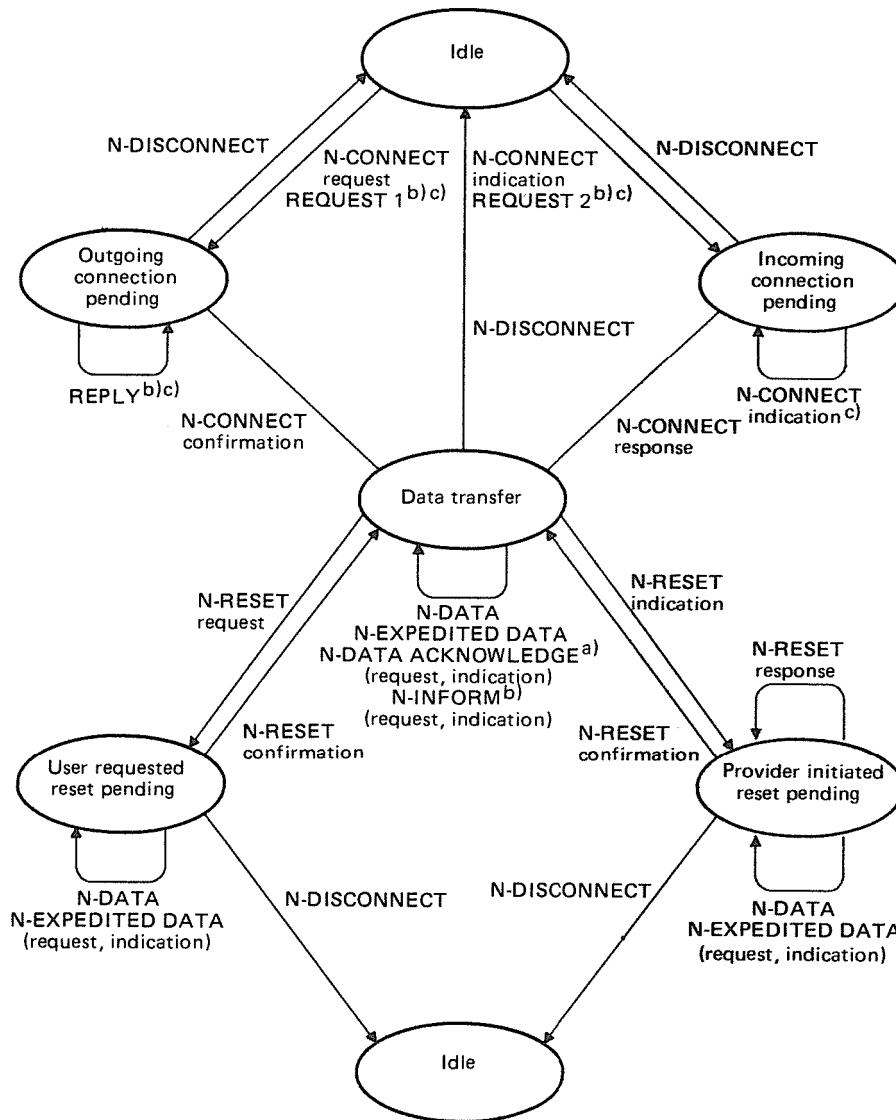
Idle

N-DISCONNECT

N-CONNECT request REQUEST 1$^{b) c)}$

N-CONNECT indication REQUEST 2$^{b) c)}$

N-DISCONNECT

Outgoing connection pending

Incoming connection pending

N-DISCONNECT

REPLY$^{b) c)}$

N-CONNECT confirmation

N-CONNECT response

N-CONNECT indication$^{c)}$

Data transfer

N-RESET request

N-DATA
N-EXPEDITED DATA
N-DATA ACKNOWLEDGE$^{a)}$
(request, indication)
N-INFORM$^{b)}$
(request, indication)

N-RESET indication

N-RESET response

N-RESET confirmation

N-RESET confirmation

User requested reset pending

Provider initiated reset pending

N-DATA
N-EXPEDITED DATA
(request, indication)

N-DISCONNECT

N-DISCONNECT

N-DATA
N-EXPEDITED DATA
(request, indication)

Idle